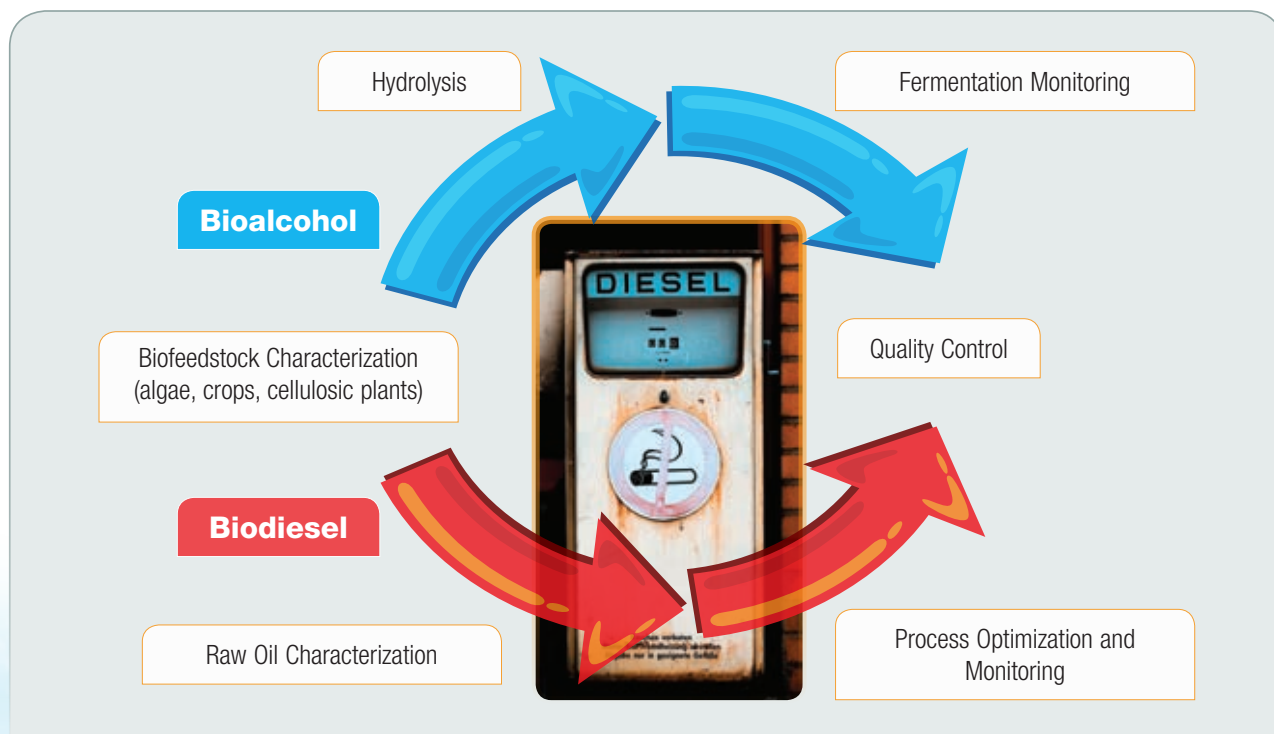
Hydrolysis

Fermentation Monitoring

Bioalcohol

DIESEL

Biofeedstock Characterization (algae, crops, cellulosic plants)

Quality Control

Biodiesel

Raw Oil Characterization

Process Optimization and Monitoring